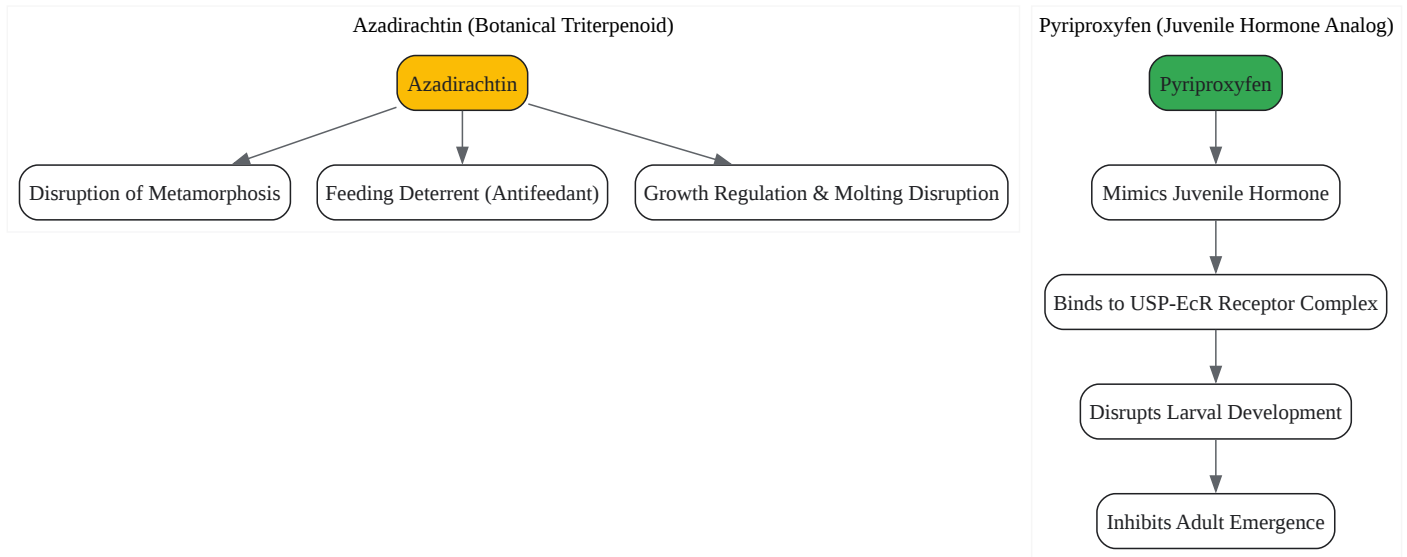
Azadirachtin (Botanical Triterpenoid)

Azadirachtin

Disruption of Metamorphosis

Feeding Deterrent (Antifeedant)

Growth Regulation & Molting Disruption

Pyriproxyfen (Juvenile Hormone Analog)

Pyriproxyfen

Mimics Juvenile Hormone

Binds to USP-EcR Receptor Complex

Disrupts Larval Development

Inhibits Adult Emergence